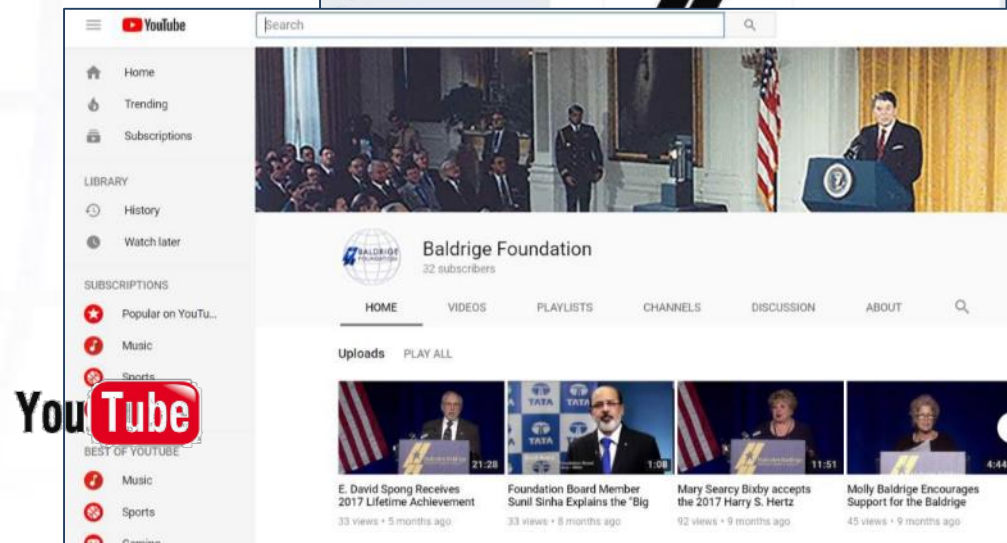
YouTube

Search

Home
Trending
Subscriptions

LIBRARY
History
Watch later

SUBSCRIPTIONS
Popular on YouTu...
Music
Sports

YouTube

BEST OF YOUTUBE
Music
Sports
Gaming

BALDRIGE FOUNDATION

Baldrige Foundation
32 subscribers

HOME VIDEOS PLAYLISTS CHANNELS DISCUSSION ABOUT

Uploads PLAY ALL

21:28
E. David Spong Receives 2017 Lifetime Achievement
33 views • 5 months ago

TATA
1:08
Foundation Board Member Sunil Sinha Explains the "Big
33 views • 8 months ago

11:51
Mary Searcy Bixby accepts the 2017 Harry S. Hertz
92 views • 9 months ago

4:44
Molly Baldrige Encourages Support for the Baldrige
45 views • 9 months ago